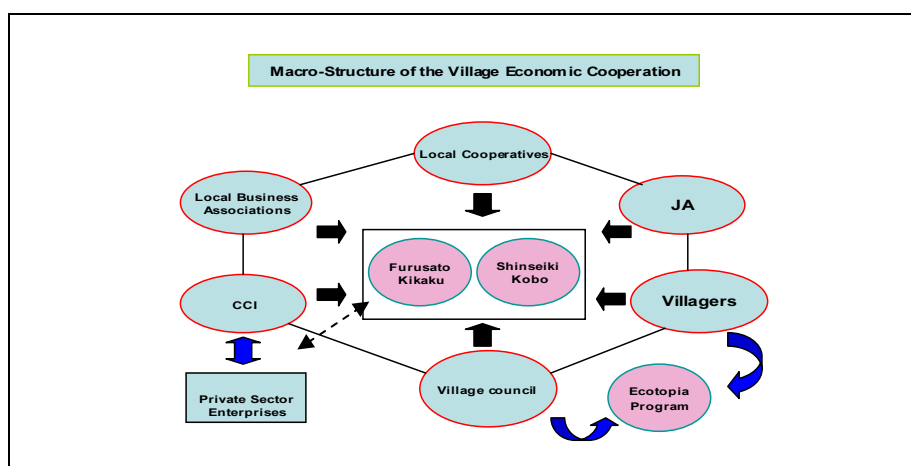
Macro-Structure of the Village Economic Cooperation

Local Cooperatives

Local Business Associations

JA

Furusato Kikaku

Shinseiki Kobo

CCI

Villagers

Private Sector Enterprises

Village council

Ecotopia Program